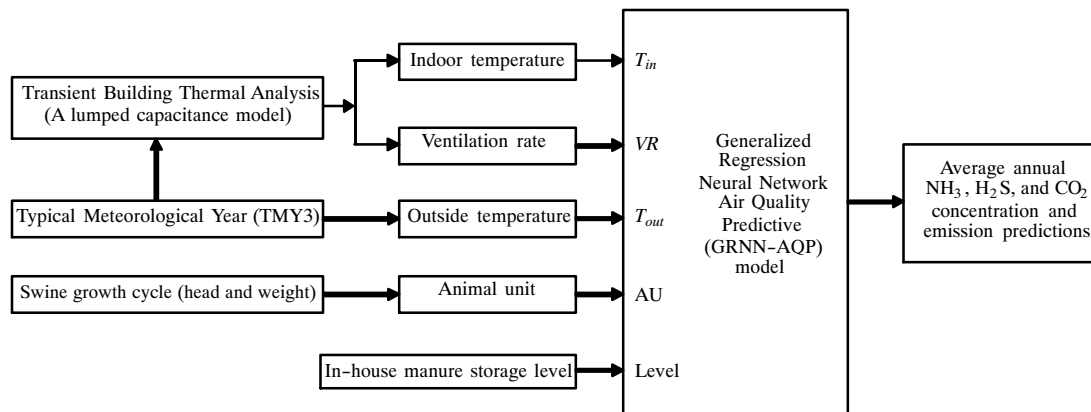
Transient Building Thermal Analysis (A lumped capacitance model)

Indoor temperature

$T_{in}$

Ventilation rate

$VR$

Typical Meteorological Year (TMY3)

Outside temperature

$T_{out}$

Swine growth cycle (head and weight)

Animal unit

AU

In–house manure storage level

Level

Generalized Regression Neural Network Air Quality Predictive (GRNN–AQP) model

Average annual $NH_3$, $H_2S$, and $CO_2$ concentration and emission predictions